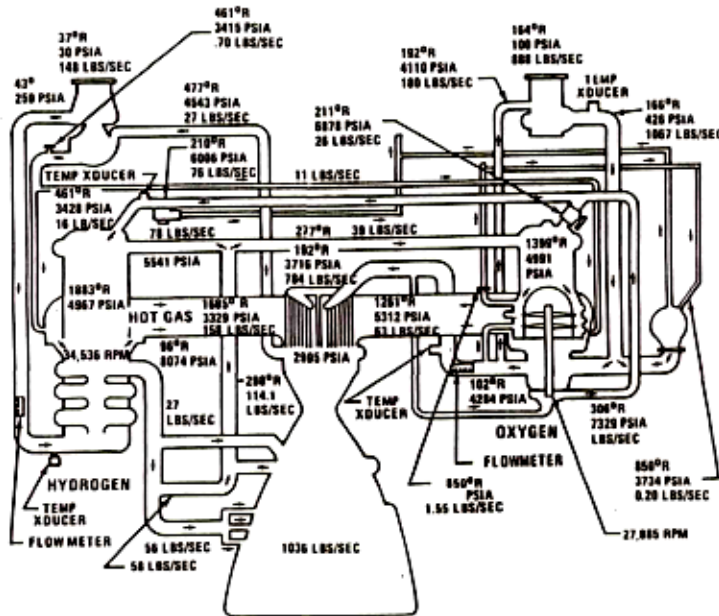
461°R
3415 PSIA
.70 LBS/SEC

37°R
30 PSIA
148 LBS/SEC

43°
258 PSIA

477°R
4543 PSIA
27 LBS/SEC

164°R
100 PSIA
888 LBS/SEC

192°R
4110 PSIA
100 LBS/SEC

TEMP
XDUCER

166°R
426 PSIA
1067 LBS/SEC

211°R
6070 PSIA
26 LBS/SEC

210°R
6006 PSIA
76 LBS/SEC

TEMP XDUCER

11 LBS/SEC

461°R
3420 PSIA
16 LBS/SEC

277°R
39 LBS/SEC

76 LBS/SEC

192°R
3716 PSIA
784 LBS/SEC

1390°R
4981
PSIA

5541 PSIA

1883°R
4967 PSIA

1685°R
3329 PSIA
158 LBS/SEC

HOT GAS

1261°R
5312 PSIA
63 LBS/SEC

34,536 RPM

96°R
6074 PSIA

2985 PSIA

280°R
114.1
LBS/SEC

27
LBS/SEC

TEMP
XDUCER

182°R
4284 PSIA

306°R
7329 PSIA
LBS/SEC

OXYGEN

FLOWMETER

850°R
3734 PSIA
0.20 LBS/SEC

HYDROGEN

TEMP
XDUCER

850°R
PSIA
1.55 LBS/SEC

FLOW METER

27,085 RPM

56 LBS/SEC
58 LBS/SEC

1036 LBS/SEC